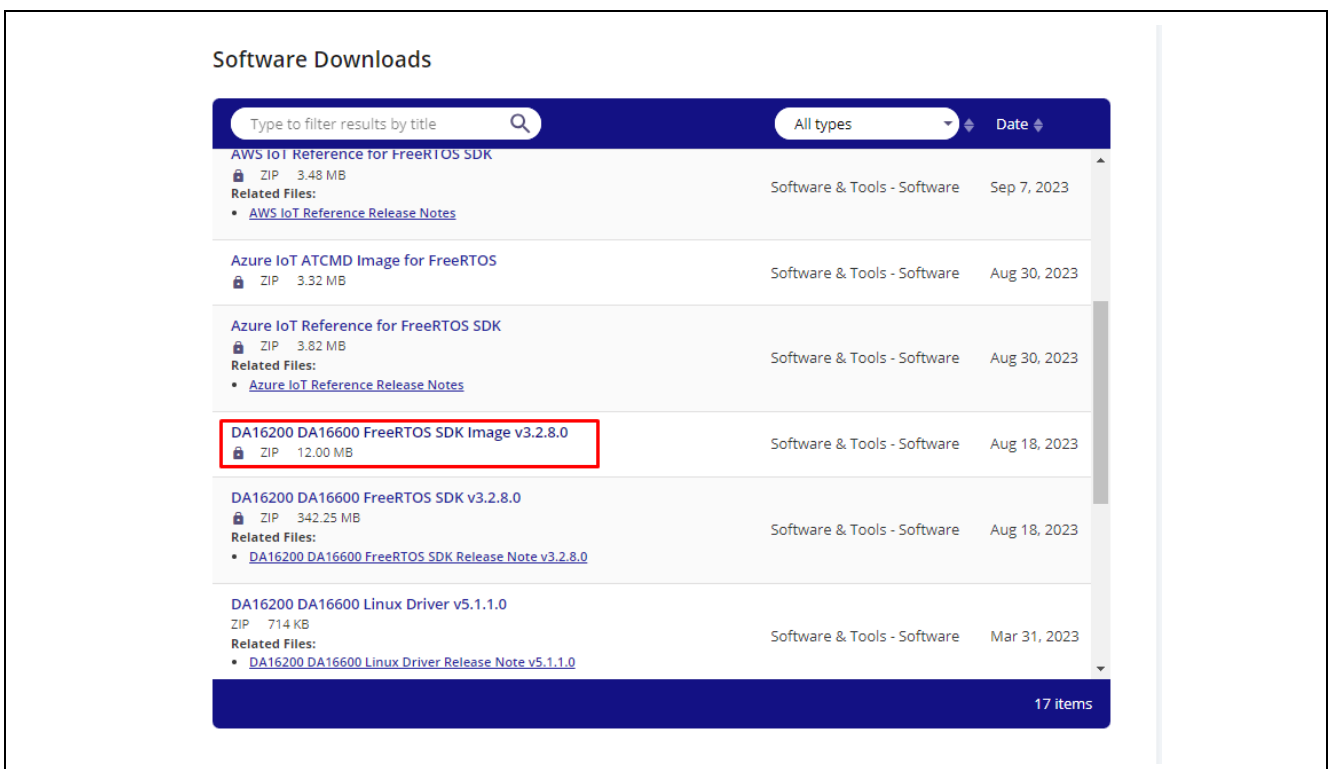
Software Downloads

Type to filter results by title

All types

Date

AWS IoT Reference for FreeRTOS SDK
ZIP 3.48 MB
Related Files:
- AWS IoT Reference Release Notes

Software & Tools - Software

Sep 7, 2023

Azure IoT ATCMD Image for FreeRTOS
ZIP 3.32 MB

Software & Tools - Software

Aug 30, 2023

Azure IoT Reference for FreeRTOS SDK
ZIP 3.82 MB
Related Files:
- Azure IoT Reference Release Notes

Software & Tools - Software

Aug 30, 2023

DA16200 DA16600 FreeRTOS SDK Image v3.2.8.0
ZIP 12.00 MB

Software & Tools - Software

Aug 18, 2023

DA16200 DA16600 FreeRTOS SDK v3.2.8.0
ZIP 342.25 MB
Related Files:
- DA16200 DA16600 FreeRTOS SDK Release Note v3.2.8.0

Software & Tools - Software

Aug 18, 2023

DA16200 DA16600 Linux Driver v5.1.1.0
ZIP 714 KB
Related Files:
- DA16200 DA16600 Linux Driver Release Note v5.1.1.0

Software & Tools - Software

Mar 31, 2023

17 items